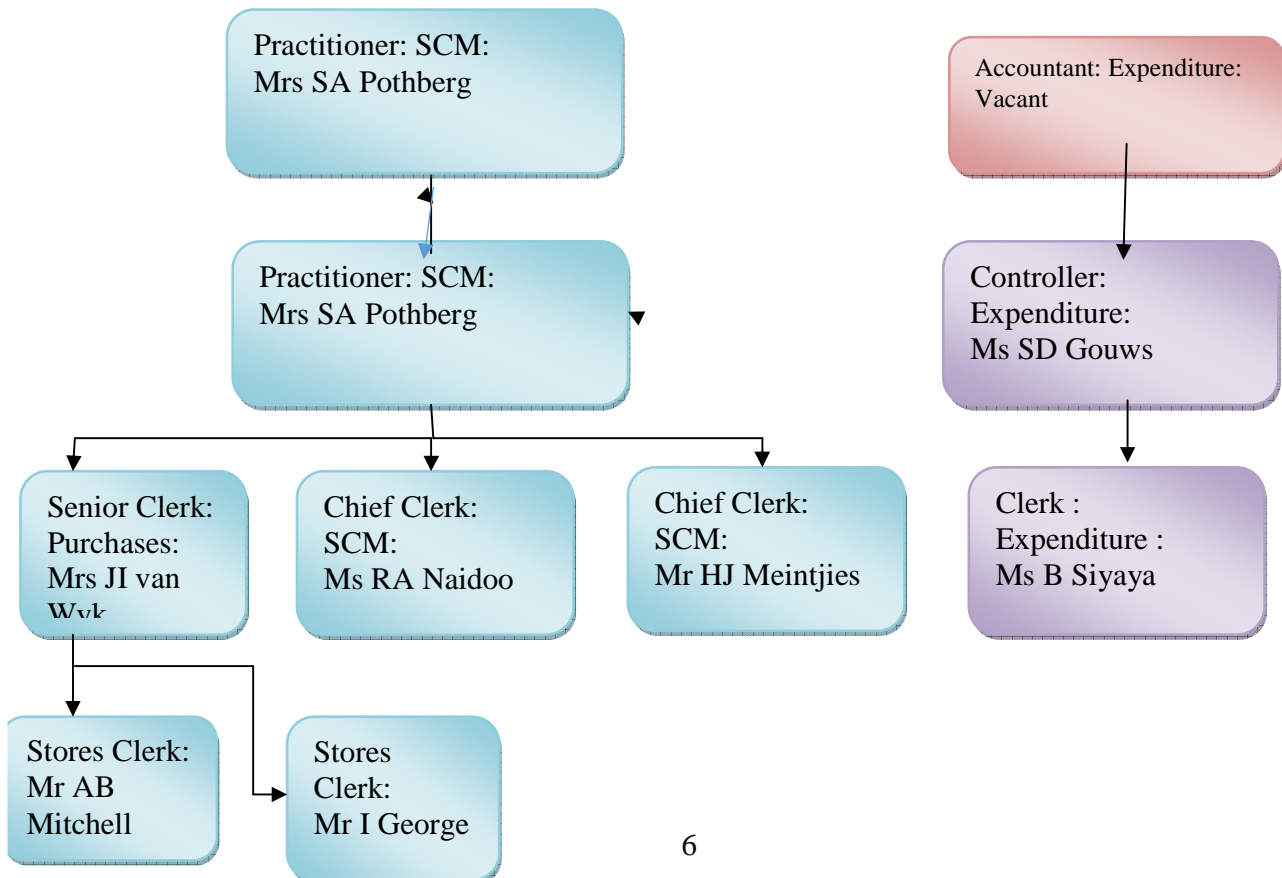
Practitioner: SCM:
Mrs SA Pothberg

Accountant: Expenditure:
Vacant

Practitioner: SCM:
Mrs SA Pothberg

Controller:
Expenditure:
Ms SD Gouws

Senior Clerk:
Purchases:
Mrs JI van
Wyk

Chief Clerk:
SCM:
Ms RA Naidoo

Chief Clerk:
SCM:
Mr HJ Meintjies

Clerk :
Expenditure :
Ms B Siyaya

Stores Clerk:
Mr AB
Mitchell

Stores
Clerk:
Mr I George

6